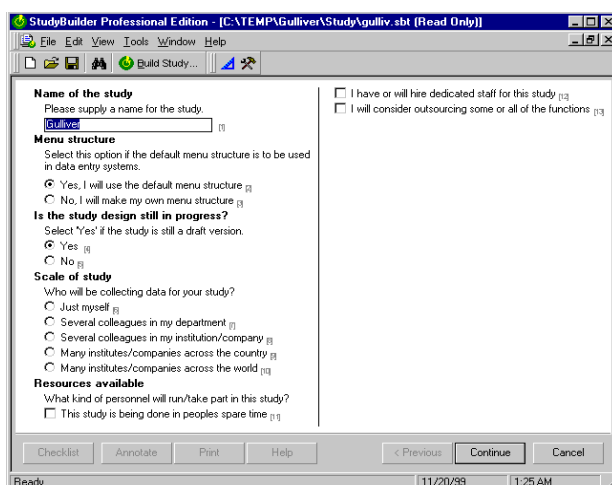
StudyBuilder Professional Edition - [C:\TEMP\Gulliver\Study\gulliv.sbt (Read Only)]

File Edit View Tools Window Help

Build Study...

**Name of the study**
Please supply a name for the study.
Gulliver [1]

**Menu structure**
Select this option if the default menu structure is to be used in data entry systems.
Yes, I will use the default menu structure [2]
No, I will make my own menu structure [3]

**Is the study design still in progress?**
Select 'Yes' if the study is still a draft version.
Yes [4]
No [5]

**Scale of study**
Who will be collecting data for your study?
Just myself [6]
Several colleagues in my department [7]
Several colleagues in my institution/company [8]
Many institutes/companies across the country [9]
Many institutes/companies across the world [10]

**Resources available**
What kind of personnel will run/take part in this study?
This study is being done in peoples spare time [11]

I have or will hire dedicated staff for this study [12]
I will consider outsourcing some or all of the functions [13]

Checklist Annotate Print Help < Previous Continue Cancel

Ready 11/20/99 1:25 AM